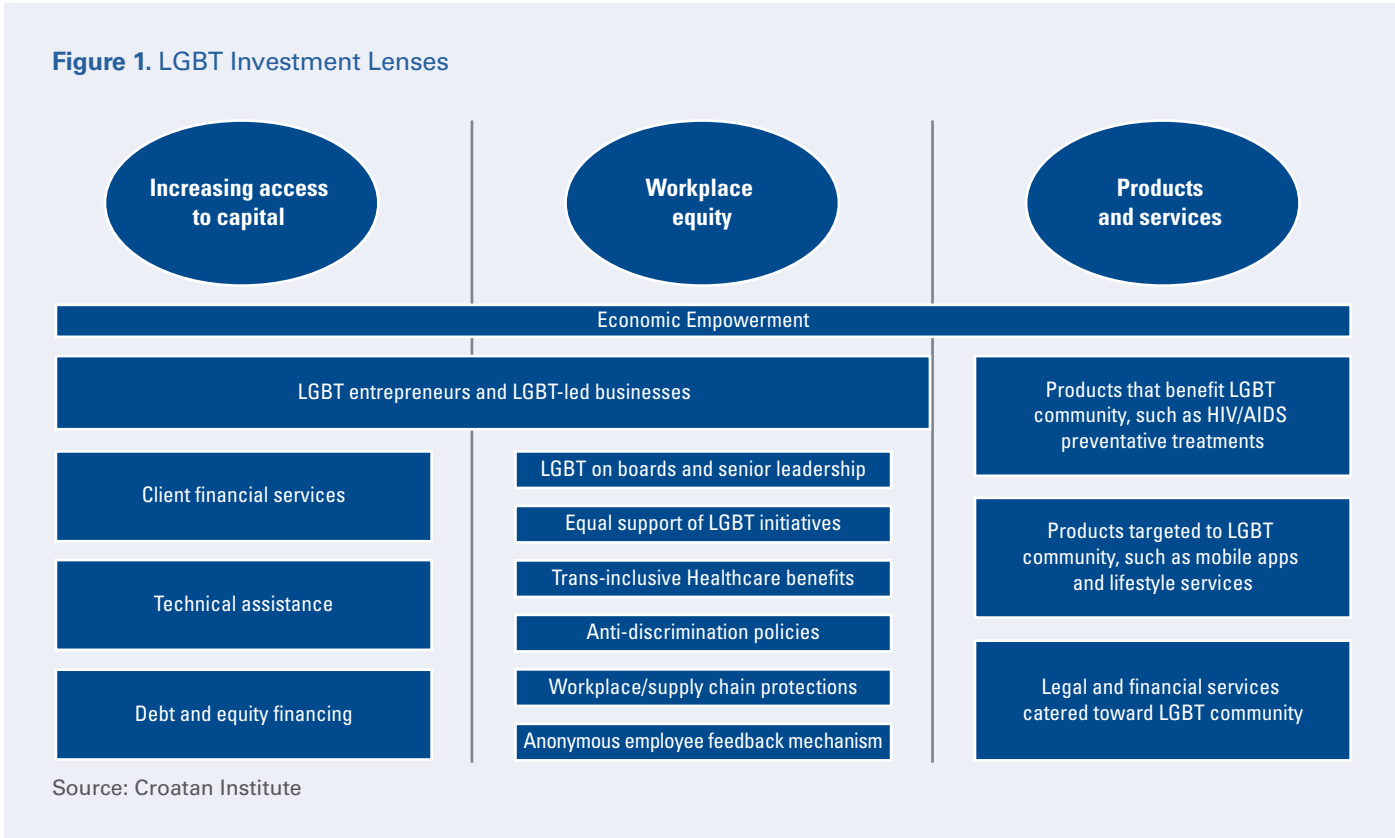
**Figure 1.** LGBT Investment Lenses

Increasing access to capital

Workplace equity

Products and services

Economic Empowerment

LGBT entrepreneurs and LGBT-led businesses

Client financial services

Technical assistance

Debt and equity financing

LGBT on boards and senior leadership

Equal support of LGBT initiatives

Trans-inclusive Healthcare benefits

Anti-discrimination policies

Workplace/supply chain protections

Anonymous employee feedback mechanism

Products that benefit LGBT community, such as HIV/AIDS preventative treatments

Products targeted to LGBT community, such as mobile apps and lifestyle services

Legal and financial services catered toward LGBT community

Source: Croatan Institute